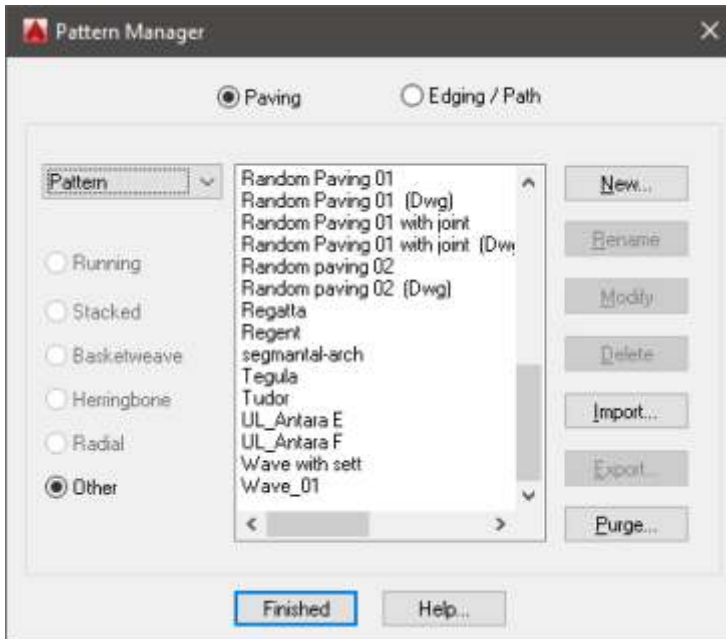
Pattern Manager

Paving

Edging / Path

Pattern

Running

Stacked

Basketweave

Herringbone

Radial

Other

Random Paving 01
Random Paving 01 (Dwg)
Random Paving 01 with joint
Random Paving 01 with joint (Dw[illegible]
Random paving 02
Random paving 02 (Dwg)
Regatta
Regent
segmantal-arch
Tegula
Tudor
UL_Antara E
UL_Antara F
Wave with sett
Wave_01

New...

Rename

Modify

Delete

Import...

Export...

Purge...

Finished

Help...